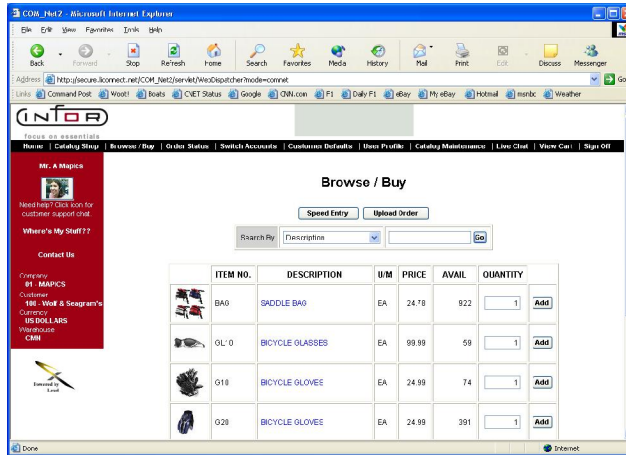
COM_Net2 - Microsoft Internet Explorer

File Edit View Favorites Tools Help

Back Forward Stop Refresh Home Search Favorites Media History Mail Print Edit Discuss Messenger

Address http://secure.licomnect.net/COM_Net2/servlet/WebDispatcher?mode=comnet Go

Links Command Post Woot! Boats CVET Status Google CNN.com F1 Daily F1 eBay My eBay Hotmail msnbc Weather

INFOR
focus on essentials

Home | Catalog Shop | Browse / Buy | Order Status | Switch Accounts | Customer Defaults | User Profile | Catalog Maintenance | Live Chat | View Cart | Sign Off

Mr. A Mapics

Need help? Click icon for customer support chat.

Where's My Stuff??

Contact Us

Company
01 - MAPICS
Customer
100 - Wolf & Seagram's
Currency
US DOLLARS
Warehouse
CMN

Powered by Lead

Browse / Buy

Speed Entry Upload Order

Search By Description Go

| | ITEM NO. | DESCRIPTION | U/M | PRICE | AVAIL | QUANTITY | |
|---|---|---|---|---|---|---|---|
| | BAG | SADDLE BAG | EA | 24.78 | 922 | 1 | Add |
| | GL'0 | BICYCLE GLASSES | EA | 99.99 | 59 | 1 | Add |
| | G10 | BICYCLE GLOVES | EA | 24.99 | 74 | 1 | Add |
| | G20 | BICYCLE GLOVES | EA | 24.99 | 391 | 1 | Add |

Done Internet